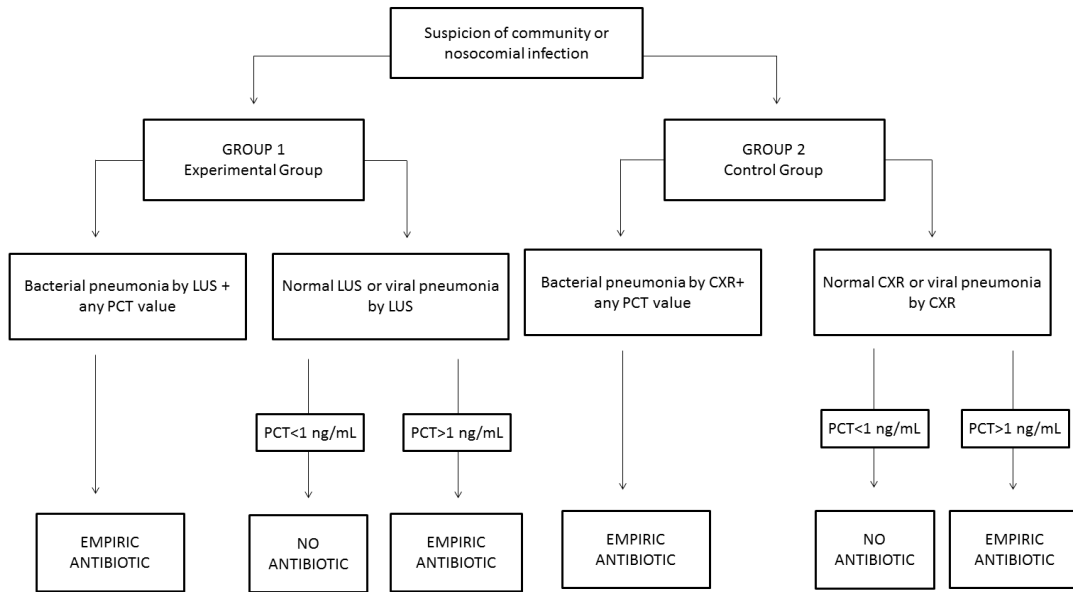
Suspicion of community or nosocomial infection

GROUP 1
Experimental Group

GROUP 2
Control Group

Bacterial pneumonia by LUS + any PCT value

Normal LUS or viral pneumonia by LUS

Bacterial pneumonia by CXR+ any PCT value

Normal CXR or viral pneumonia by CXR

PCT<1 ng/mL

PCT>1 ng/mL

PCT<1 ng/mL

PCT>1 ng/mL

EMPIRIC ANTIBIOTIC

NO ANTIBIOTIC

EMPIRIC ANTIBIOTIC

EMPIRIC ANTIBIOTIC

NO ANTIBIOTIC

EMPIRIC ANTIBIOTIC